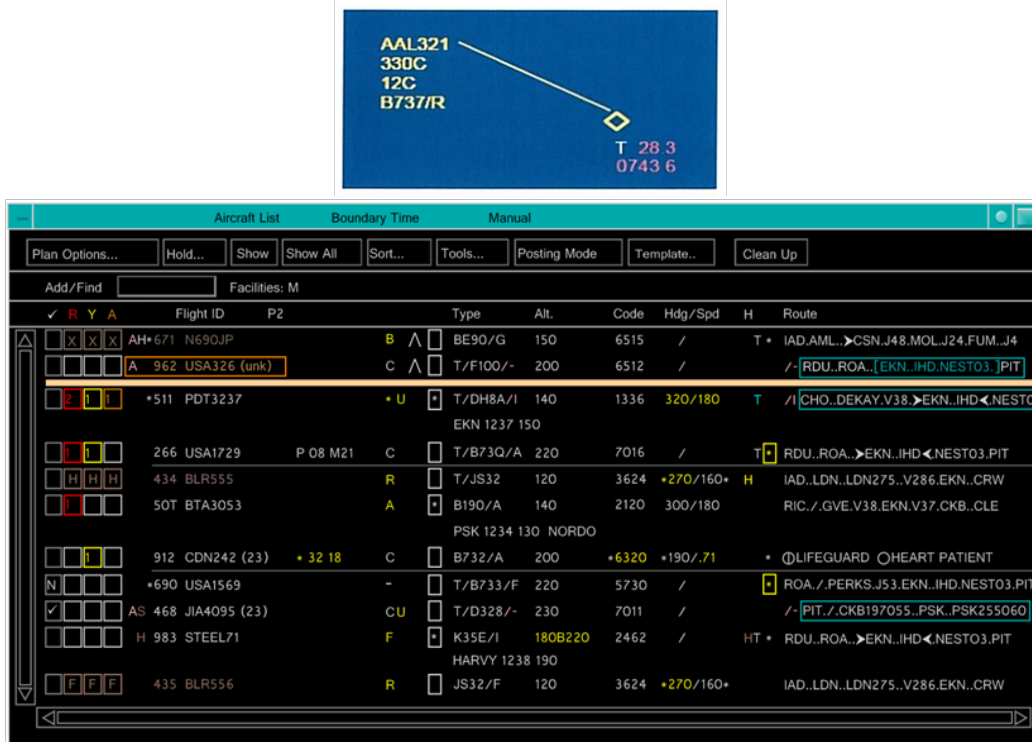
AAL321
330C
12C
B737/R

T 28 3
0743 6

Aircraft List Boundary Time Manual

Plan Options... Hold... Show Show All Sort... Tools... Posting Mode Template.. Clean Up

Add/Find Facilities: M

| ✓ R Y A | | Flight ID | P2 | | | Type | Alt. | Code | Hdg/Spd | H | Route |
|---|---|---|---|---|---|---|---|---|---|---|---|
| X X X | AH• 671 | N690JP | | B | Λ | BE90/G | 150 | 6515 | / | T • | IAD.AML..➤CSN.J48.MOL.J24.FUM..J4 |
| | A 962 | USA326 (unk) | | C | Λ | T/F100/- | 200 | 6512 | / | | /- RDU..ROA..EKN..IHD.NEST03.PIT |
| 2 1 1 | •511 | PDT3237 | | • U | • | T/DH8A/I | 140 | 1336 | 320/180 | T | /I CHO..DEKAY.V38.➤EKN..IHD◀.NEST |
| | | | | | | EKN 1237 150 | | | | | |
| 1 1 | 266 | USA1729 | P 08 M21 | C | | T/B73Q/A | 220 | 7016 | / | T • | RDU..ROA..➤EKN..IHD◀.NEST03.PIT |
| H H H | 434 | BLR555 | | R | | T/JS32 | 120 | 3624 | •270/160• | H | IAD..LDN..LDN275..V286.EKN..CRW |
| 1 | 50T | BTA3053 | | A | • | B190/A | 140 | 2120 | 300/180 | | RIC./.GVE.V38.EKN.V37.CKB..CLE |
| | | | | | | PSK 1234 130 NORDO | | | | | |
| 1 | 912 | CDN242 (23) | • 32 18 | C | | B732/A | 200 | •6320 | •190/.71 | • | ①LIFEGUARD ○HEART PATIENT |
| N | •690 | USA1569 | | - | | T/B733/F | 220 | 5730 | / | • | ROA./.PERKS.J53.EKN..IHD.NEST03.PIT |
| ✓ | AS 468 | JIA4095 (23) | | CU | | T/D328/- | 230 | 7011 | / | | /- PIT./.CKB197055..PSK..PSK255060 |
| | H 983 | STEEL71 | | F | • | K35E/I | 180B220 | 2462 | / | HT • | RDU..ROA..➤EKN..IHD◀.NEST03.PIT |
| | | | | | | HARVY 1238 190 | | | | | |
| F F F | 435 | BLR556 | | R | | JS32/F | 120 | 3624 | •270/160• | | IAD..LDN..LDN275..V286.EKN..CRW |